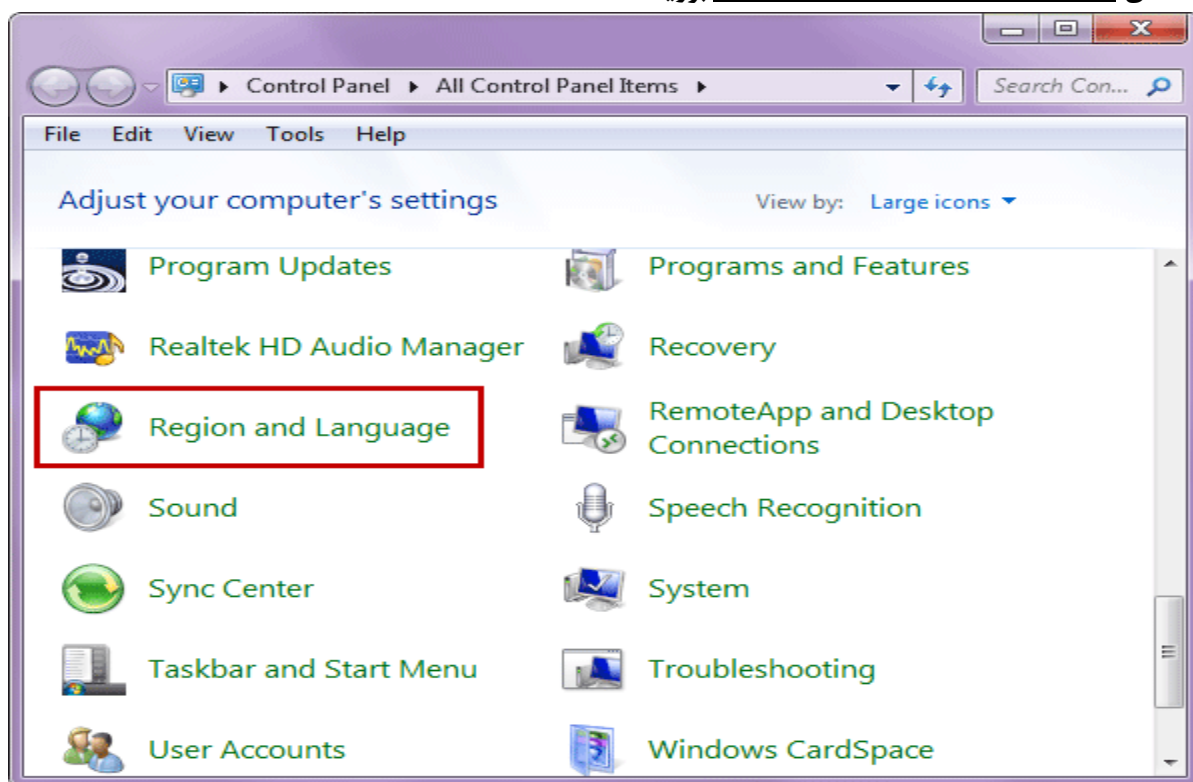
Control Panel ▸ All Control Panel Items ▸

Search Con...

File Edit View Tools Help

Adjust your computer's settings

View by: Large icons

Program Updates

Programs and Features

Realtek HD Audio Manager

Recovery

Region and Language

RemoteApp and Desktop Connections

Sound

Speech Recognition

Sync Center

System

Taskbar and Start Menu

Troubleshooting

User Accounts

Windows CardSpace